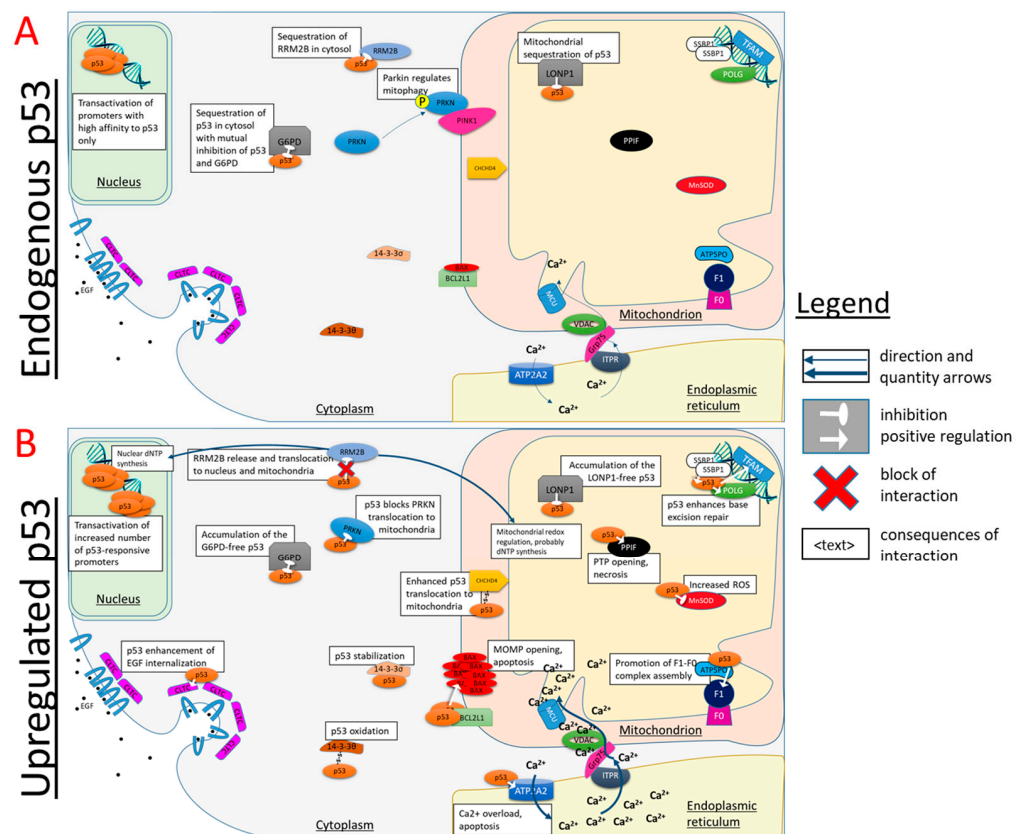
A

Endogenous p53

p53

Transactivation of promoters with high affinity to p53 only

Nucleus

Sequestration of RRM2B in cytosol

RRM2B

p53

Sequestration of p53 in cytosol with mutual inhibition of p53 and G6PD

G6PD

p53

Parkin regulates mitophagy

P

PRKN

PINK1

PRKN

Mitochondrial sequestration of p53

LONP1

p53

SSBP1

SSBP1

TFAM

POLG

PPIF

MnSOD

CHCHD4

14-3-3σ

BAX

BCL2L1

$Ca^{2+}$

MCU

ATP5PO

F1

F0

Mitochondrion

VDAC

GRP75

ITPR

$Ca^{2+}$

ATP2A2

$Ca^{2+}$

$Ca^{2+}$

14-3-3θ

CLTC

CLTC

CLTC

CLTC

CLTC

EGF

Cytoplasm

Endoplasmic reticulum

Legend

direction and quantity arrows

inhibition
positive regulation

block of interaction

<text>

consequences of interaction

B

Upregulated p53

Nuclear dNTP synthesis

p53

p53

Transactivation of increased number of p53-responsive promoters

Nucleus

RRM2B

RRM2B release and translocation to nucleus and mitochondria

p53

Accumulation of the G6PD-free p53

G6PD

p53

p53 blocks PRKN translocation to mitochondria

PRKN

p53

Mitochondrial redox regulation, probably dNTP synthesis

Accumulation of the LONP1-free p53

LONP1

p53

SSBP1

SSBP1

TFAM

p53

POLG

p53 enhances base excision repair

p53

PPIF

PTP opening, necrosis

p53

MnSOD

Increased ROS

Enhanced p53 translocation to mitochondria

CHCHD4

p53

p53 enhancement of EGF internalization

p53

CLTC

CLTC

CLTC

CLTC

CLTC

EGF

p53 stabilization

14-3-3σ

p53

MOMP opening, apoptosis

BAX

BAX

BAX

BAX

BAX

BAX

BAX

BAX

p53

BCL2L1

$Ca^{2+}$

$Ca^{2+}$

$Ca^{2+}$

$Ca^{2+}$

$Ca^{2+}$

$Ca^{2+}$

MCU

Promotion of F1-F0 complex assembly

ATP5PO

p53

F1

F0

Mitochondrion

p53 oxidation

14-3-3θ

p53

$Ca^{2+}$

$Ca^{2+}$

VDAC

GRP75

ITPR

p53

ATP2A2

$Ca^{2+}$

$Ca^{2+}$

$Ca^{2+}$

$Ca^{2+}$

$Ca^{2+}$

$Ca^{2+}$

$Ca^{2+}$

$Ca^{2+}$

$Ca^{2+}$

Ca2+ overload, apoptosis

Cytoplasm

Endoplasmic reticulum